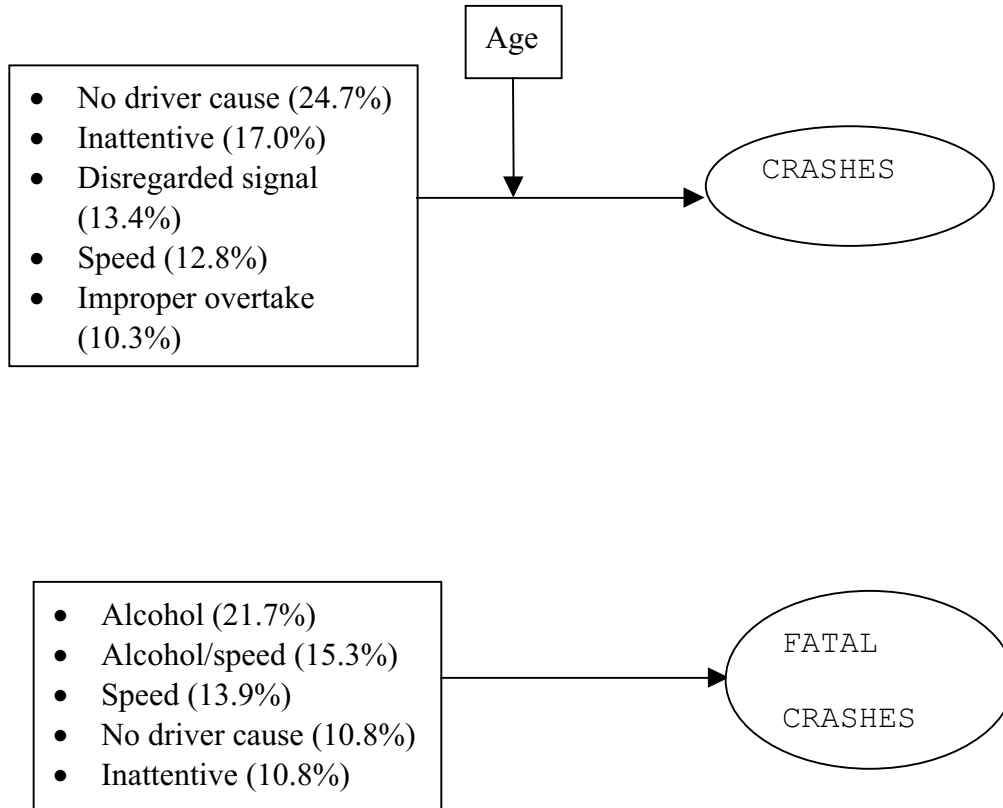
Age

- No driver cause (24.7%)
- Inattentive (17.0%)
- Disregarded signal (13.4%)
- Speed (12.8%)
- Improper overtake (10.3%)

CRASHES

- Alcohol (21.7%)
- Alcohol/speed (15.3%)
- Speed (13.9%)
- No driver cause (10.8%)
- Inattentive (10.8%)

FATAL

CRASHES